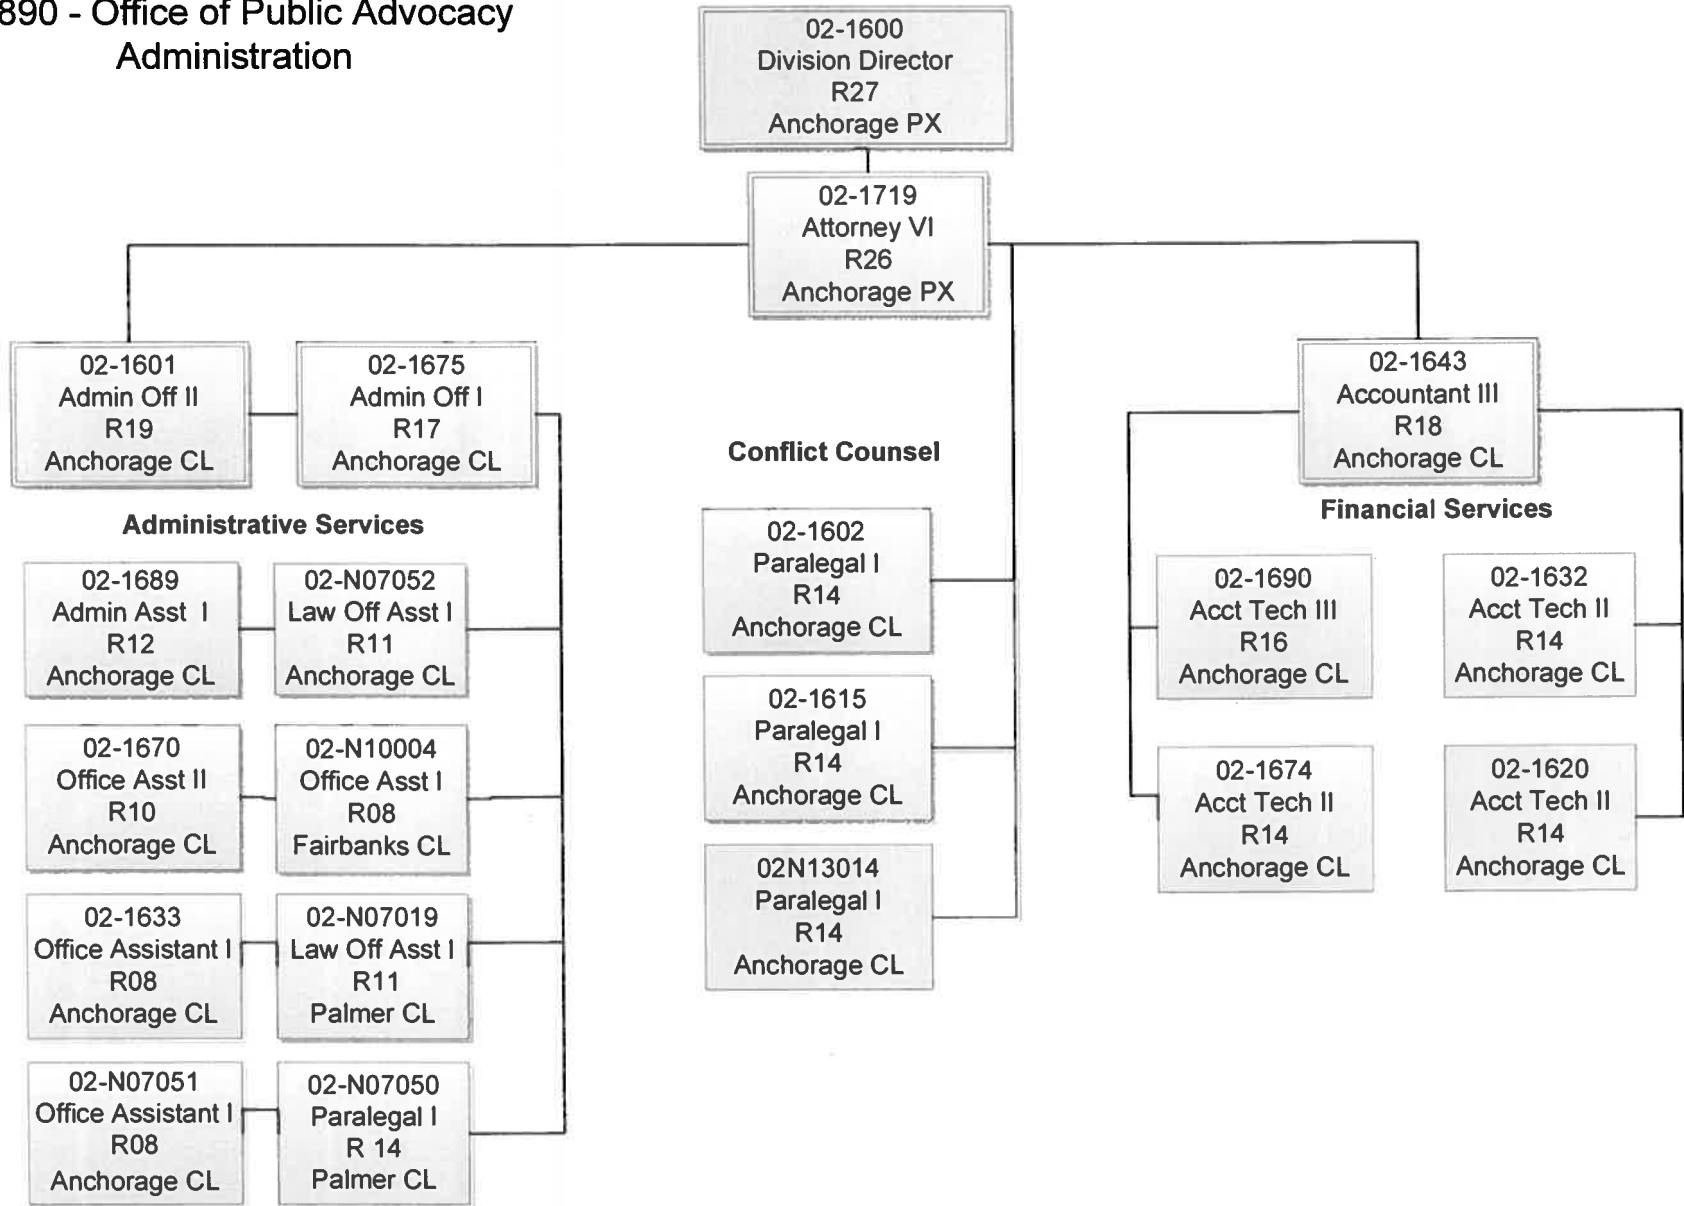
890 - Office of Public Advocacy
Administration

02-1600
Division Director
R27
Anchorage PX

02-1719
Attorney VI
R26
Anchorage PX

02-1601
Admin Off II
R19
Anchorage CL

02-1675
Admin Off I
R17
Anchorage CL

Administrative Services

02-1689
Admin Asst I
R12
Anchorage CL

02-N07052
Law Off Asst I
R11
Anchorage CL

02-1670
Office Asst II
R10
Anchorage CL

02-N10004
Office Asst I
R08
Fairbanks CL

02-1633
Office Assistant I
R08
Anchorage CL

02-N07019
Law Off Asst I
R11
Palmer CL

02-N07051
Office Assistant I
R08
Anchorage CL

02-N07050
Paralegal I
R 14
Palmer CL

Conflict Counsel

02-1602
Paralegal I
R14
Anchorage CL

02-1615
Paralegal I
R14
Anchorage CL

02N13014
Paralegal I
R14
Anchorage CL

02-1643
Accountant III
R18
Anchorage CL

Financial Services

02-1690
Acct Tech III
R16
Anchorage CL

02-1632
Acct Tech II
R14
Anchorage CL

02-1674
Acct Tech II
R14
Anchorage CL

02-1620
Acct Tech II
R14
Anchorage CL